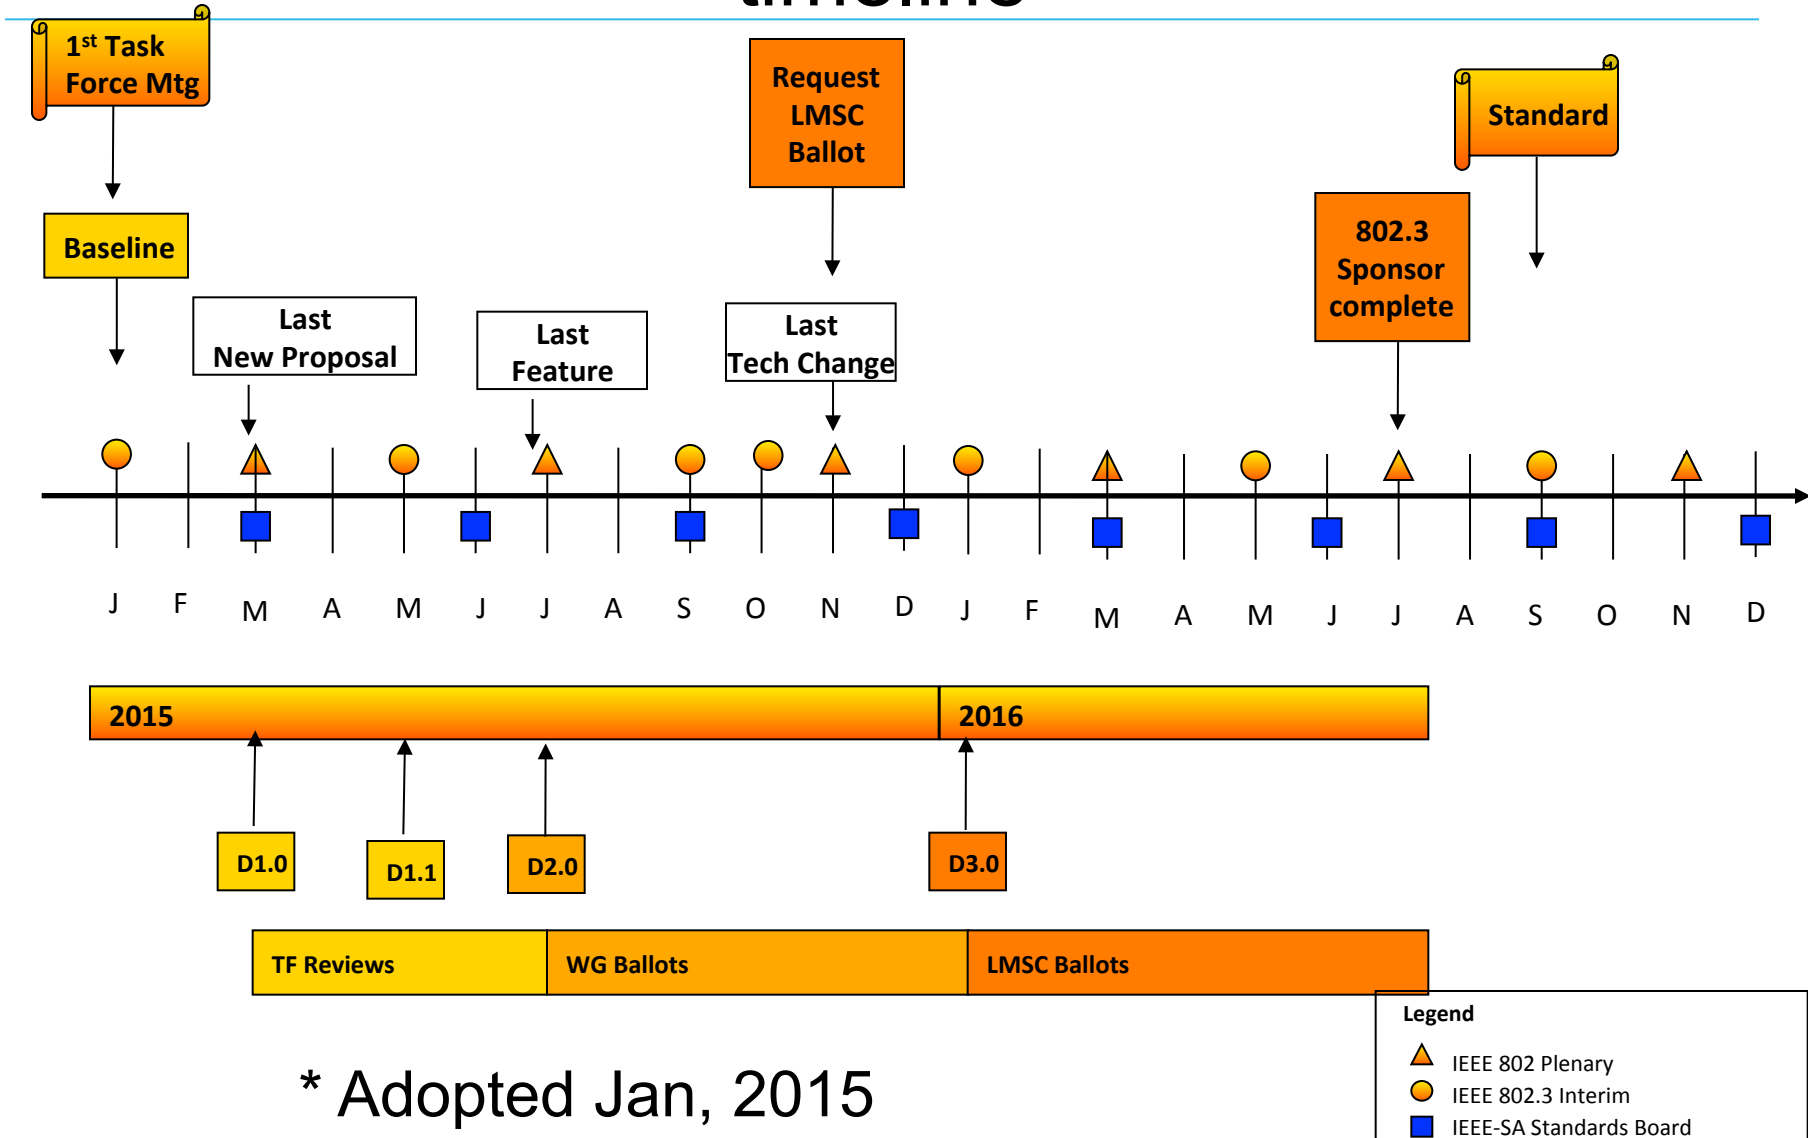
$1^{st}$ Task Force Mtg

Request LMSC Ballot

Standard

Baseline

802.3 Sponsor complete

Last New Proposal

Last Feature

Last Tech Change

J F M A M J J A S O N D J F M A M J J A S O N D

2015

2016

D1.0

D1.1

D2.0

D3.0

TF Reviews

WG Ballots

LMSC Ballots

* Adopted Jan, 2015

Legend

IEEE 802 Plenary

IEEE 802.3 Interim

IEEE-SA Standards Board